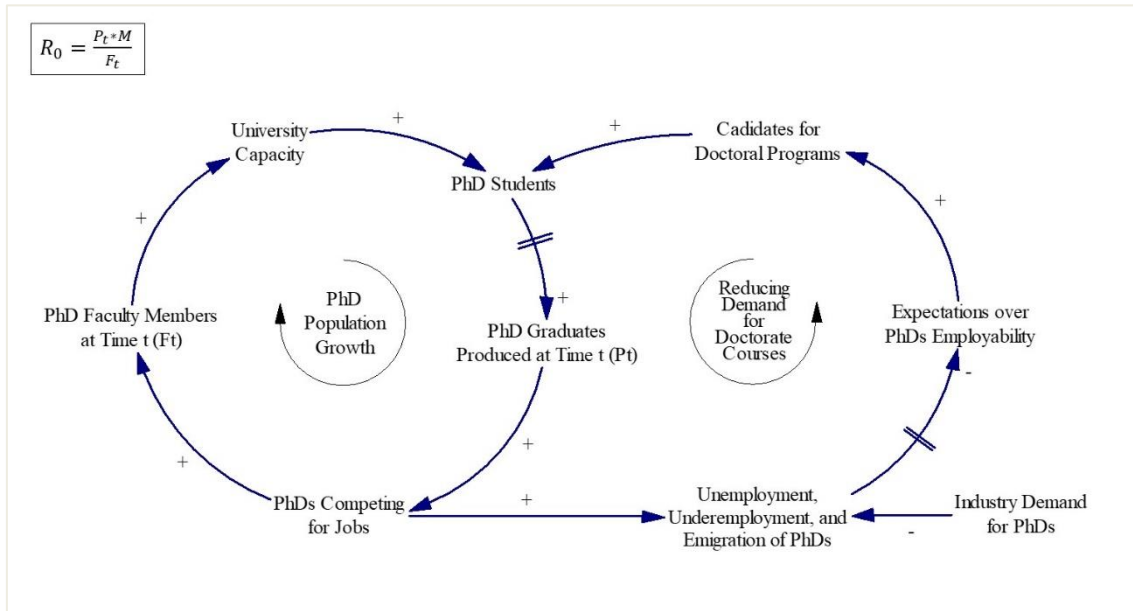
$R_0 = \frac{P_t * M}{F_t}$

University Capacity

+

PhD Students

+

Cadidates for Doctoral Programs

+

+

PhD Faculty Members at Time t (Ft)

PhD Population Growth

+

PhD Graduates Produced at Time t (Pt)

Reducing Demand for Doctorate Courses

Expectations over PhDs Employability

-

+

+

PhDs Competing for Jobs

+

Unemployment, Underemployment, and Emigration of PhDs

Industry Demand for PhDs

-